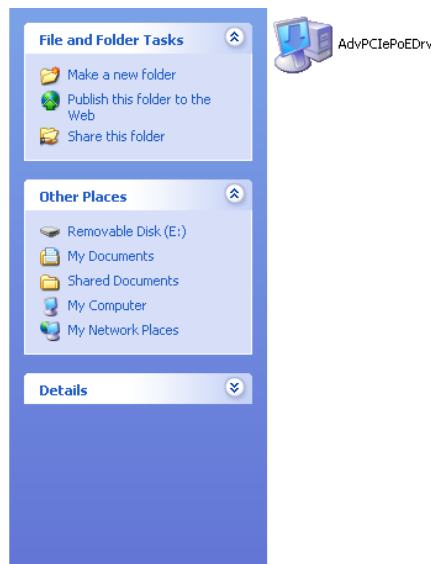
File and Folder Tasks

Make a new folder
Publish this folder to the Web
Share this folder

Other Places

Removable Disk (E:)
My Documents
Shared Documents
My Computer
My Network Places

Details

AdvPCIePoEDrv